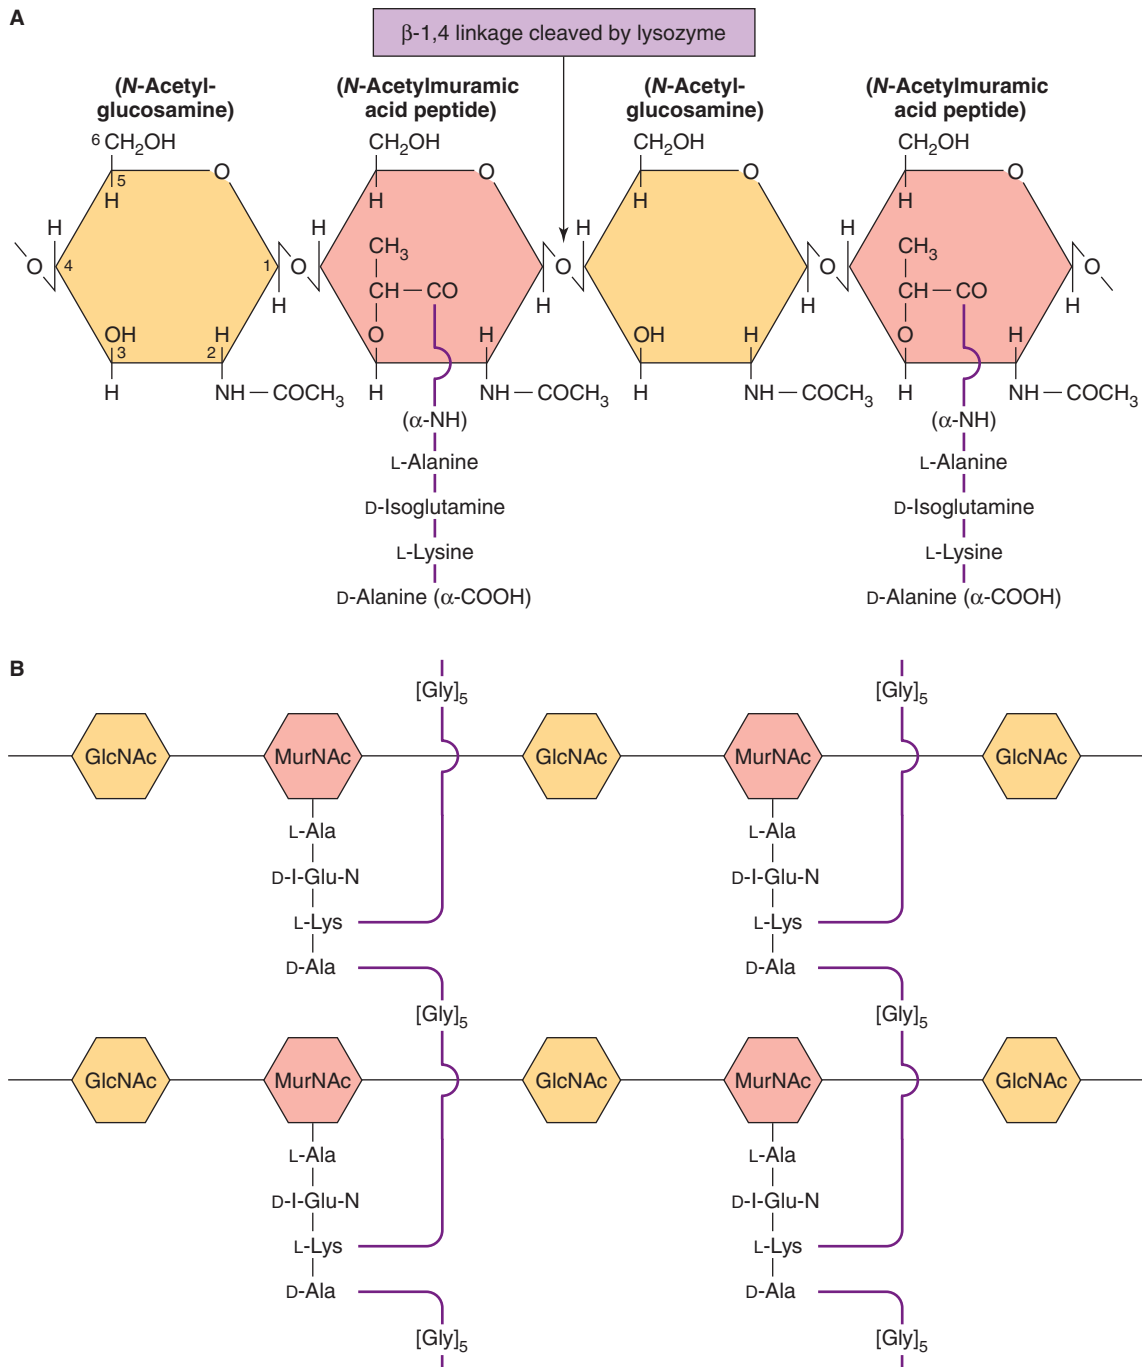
A

β-1,4 linkage cleaved by lysozyme

(N-Acetyl-glucosamine)
$^6$ CH$_2$OH
5
H
O
H
O
4
1
O
H
OH
3
H
2
H
NH — COCH$_3$

(N-Acetylmuramic acid peptide)
CH$_2$OH
H
O
H
CH$_3$
CH — CO
O
H
H
H
NH — COCH$_3$
(α-NH)
L-Alanine
D-Isoglutamine
L-Lysine
D-Alanine (α-COOH)

(N-Acetyl-glucosamine)
CH$_2$OH
H
O
H
O
H
OH
H
H
NH — COCH$_3$

(N-Acetylmuramic acid peptide)
CH$_2$OH
H
O
H
CH$_3$
CH — CO
O
H
O
H
H
NH — COCH$_3$
(α-NH)
L-Alanine
D-Isoglutamine
L-Lysine
D-Alanine (α-COOH)

B

[Gly]$_5$
[Gly]$_5$
GlcNAc
MurNAc
GlcNAc
MurNAc
GlcNAc
L-Ala
D-I-Glu-N
L-Lys
D-Ala
L-Ala
D-I-Glu-N
L-Lys
D-Ala
[Gly]$_5$
[Gly]$_5$
GlcNAc
MurNAc
GlcNAc
MurNAc
GlcNAc
L-Ala
D-I-Glu-N
L-Lys
D-Ala
L-Ala
D-I-Glu-N
L-Lys
D-Ala
[Gly]$_5$
[Gly]$_5$